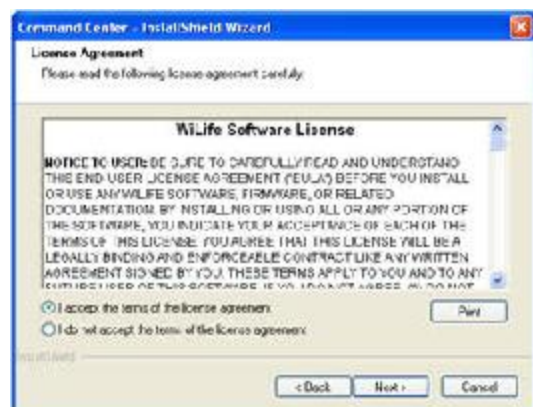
Command Center - InstallShield Wizard

License Agreement

Please read the following license agreement carefully.

WiLife Software License

NOTICE TO USER: BE SURE TO CAREFULLY READ AND UNDERSTAND THIS END USER LICENSE AGREEMENT ("EULA") BEFORE YOU INSTALL OR USE ANY WILIFE SOFTWARE, FIRMWARE, OR RELATED DOCUMENTATION. BY INSTALLING OR USING ALL OR ANY PORTION OF THE SOFTWARE, YOU INDICATE YOUR ACCEPTANCE OF EACH OF THE TERMS OF THIS LICENSE. YOU AGREE THAT THIS LICENSE WILL BE A LEGALLY BINDING AND ENFORCEABLE CONTRACT LIKE ANY WRITTEN AGREEMENT SIGNED BY YOU. THESE TERMS APPLY TO YOU AND TO ANY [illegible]

I accept the terms of the license agreement

I do not accept the terms of the license agreement

Print

InstallShield

< Back

Next >

Cancel